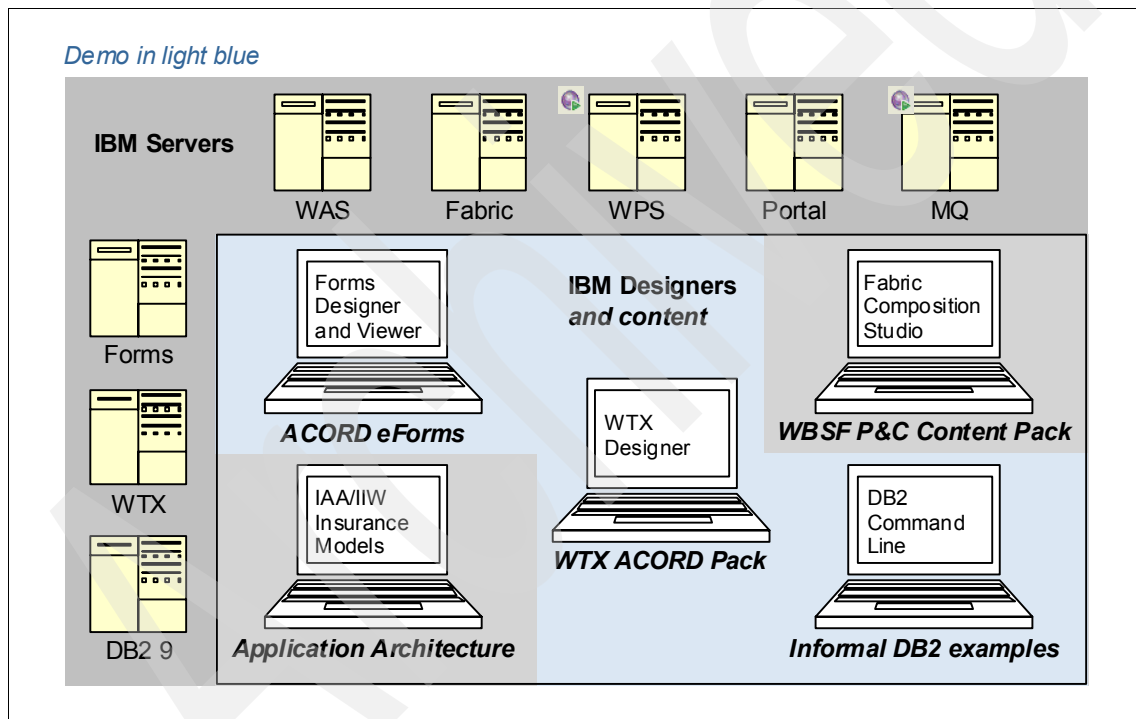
Demo in light blue

IBM Servers

WAS

Fabric

WPS

Portal

MQ

Forms

WTX

DB2 9

IBM Designers and content

Forms Designer and Viewer

ACORD eForms

Fabric Composition Studio

WBSF P&C Content Pack

WTX Designer

WTX ACORD Pack

IAA/IIW Insurance Models

Application Architecture

DB2 Command Line

Informal DB2 examples